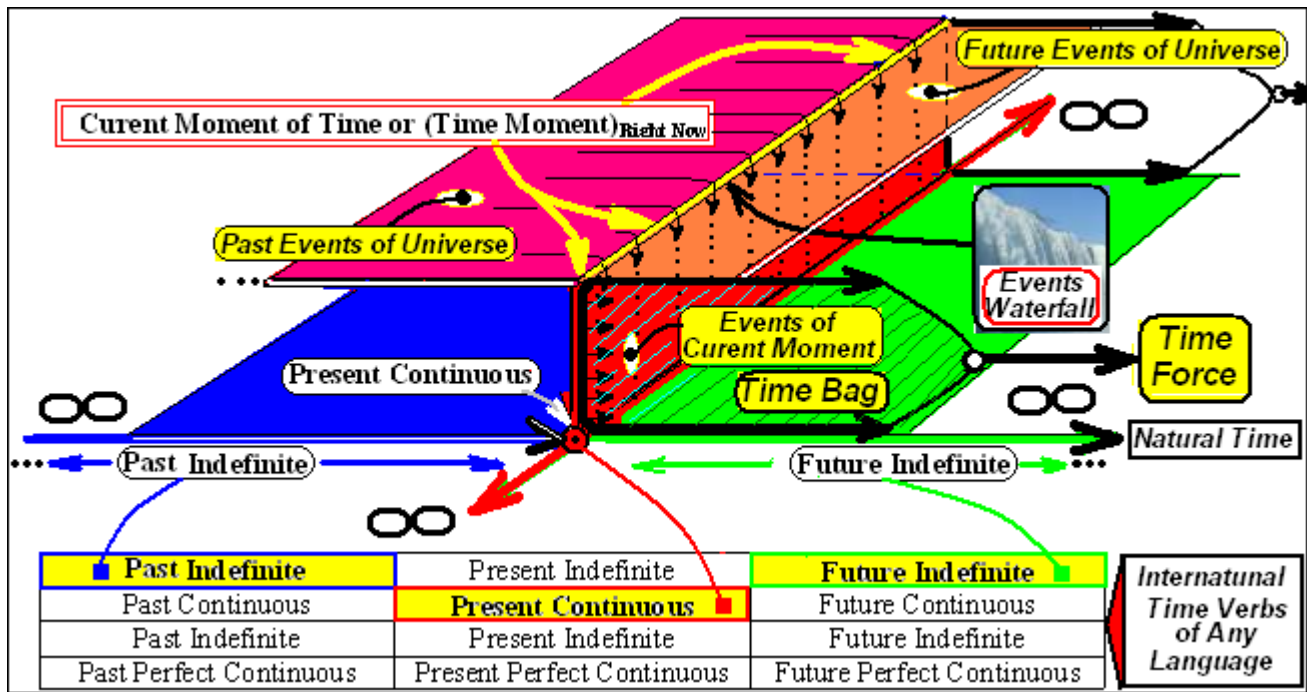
Curent Moment of Time or (Time Moment)Right Now

Future Events of Universe

Past Events of Universe

Events Waterfall

Events of Curent Moment

Present Continuous

Time Bag

Time Force

Natural Time

Past Indefinite

Future Indefinite

| Past Indefinite | Present Indefinite | Future Indefinite |
|---|---|---|
| Past Continuous | Present Continuous | Future Continuous |
| Past Indefinite | Present Indefinite | Future Indefinite |
| Past Perfect Continuous | Present Perfect Continuous | Future Perfect Continuous |

Internatunal Time Verbs of Any Language